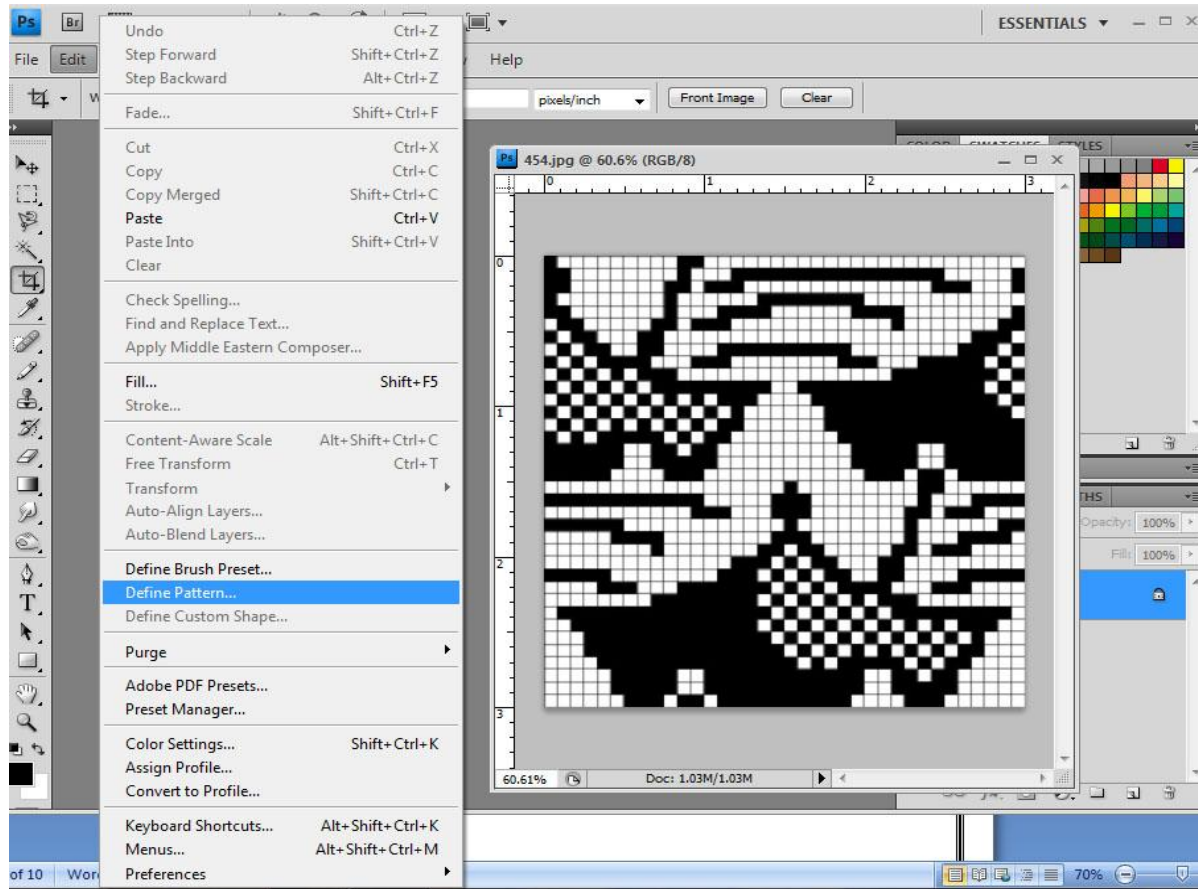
Ps Br

ESSENTIALS ▾

File Edit Help

pixels/inch Front Image Clear

Undo Ctrl+Z
Step Forward Shift+Ctrl+Z
Step Backward Alt+Ctrl+Z

Fade... Shift+Ctrl+F

Cut Ctrl+X
Copy Ctrl+C
Copy Merged Shift+Ctrl+C
Paste Ctrl+V
Paste Into Shift+Ctrl+V
Clear

Check Spelling...
Find and Replace Text...
Apply Middle Eastern Composer...

Fill... Shift+F5
Stroke...

Content-Aware Scale Alt+Shift+Ctrl+C
Free Transform Ctrl+T
Transform
Auto-Align Layers...
Auto-Blend Layers...

Define Brush Preset...
Define Pattern...
Define Custom Shape...

Purge

Adobe PDF Presets...
Preset Manager...

Color Settings... Shift+Ctrl+K
Assign Profile...
Convert to Profile...

Keyboard Shortcuts... Alt+Shift+Ctrl+K
Menus... Alt+Shift+Ctrl+M
Preferences

454.jpg @ 60.6% (RGB/8)

0 1 2 3

60.61% Doc: 1.03M/1.03M

Opacity: 100%
Fill: 100%

of 10 Wor 70%